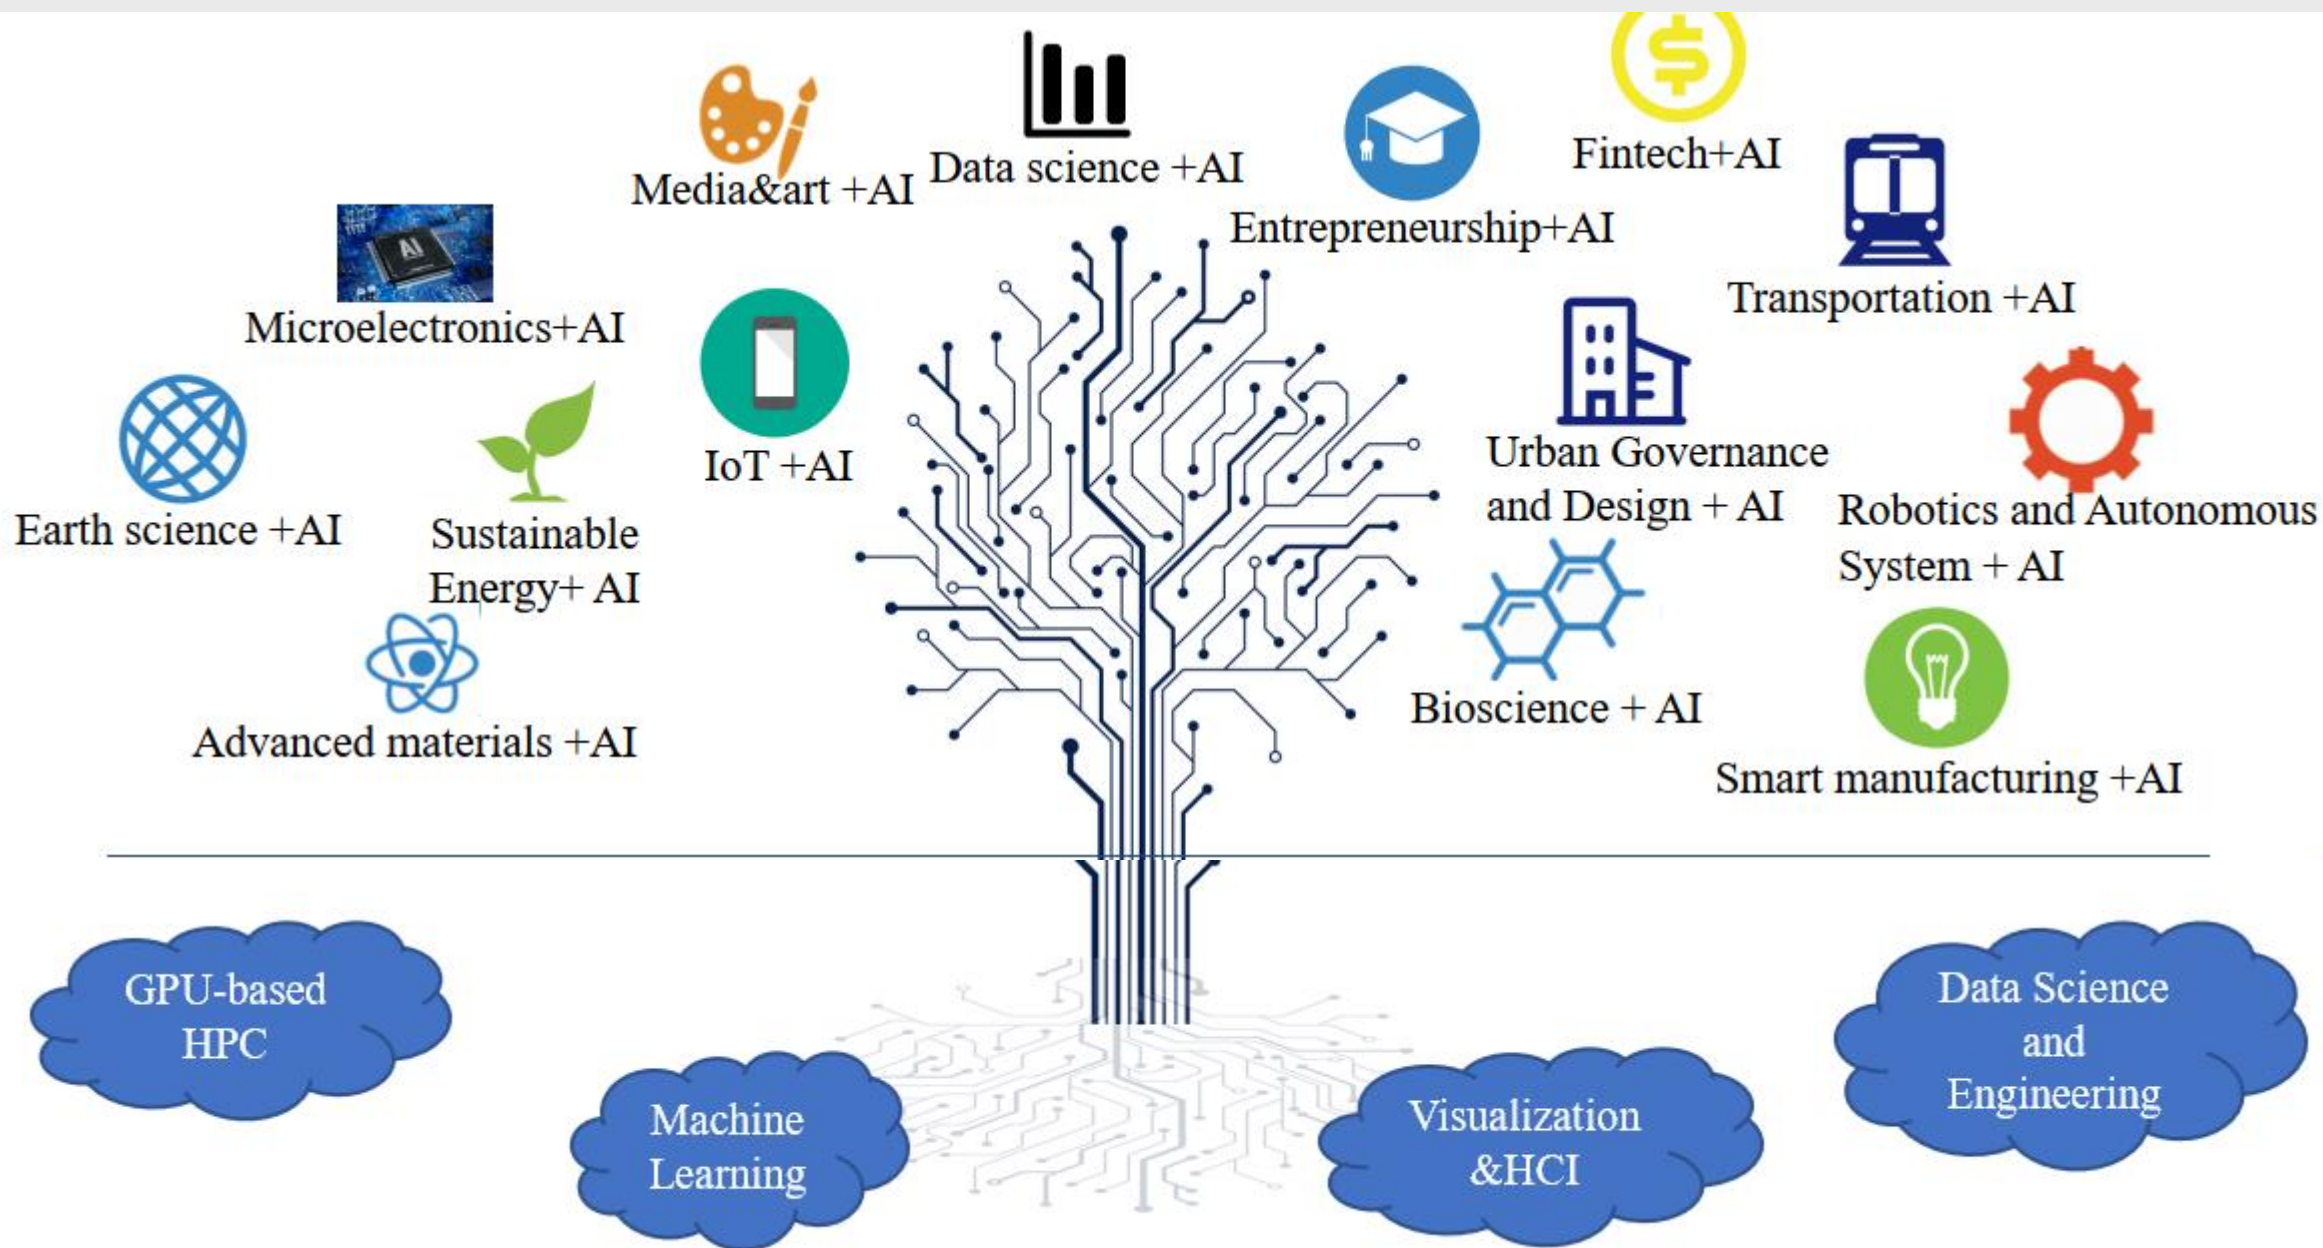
Media&art +AI

Data science +AI

Entrepreneurship+AI

Fintech+AI

Transportation +AI

AI

Microelectronics+AI

IoT +AI

Earth science +AI

Sustainable Energy+ AI

Advanced materials +AI

Urban Governance and Design + AI

Robotics and Autonomous System + AI

Bioscience + AI

Smart manufacturing +AI

GPU-based HPC

Machine Learning

Visualization &HCI

Data Science and Engineering